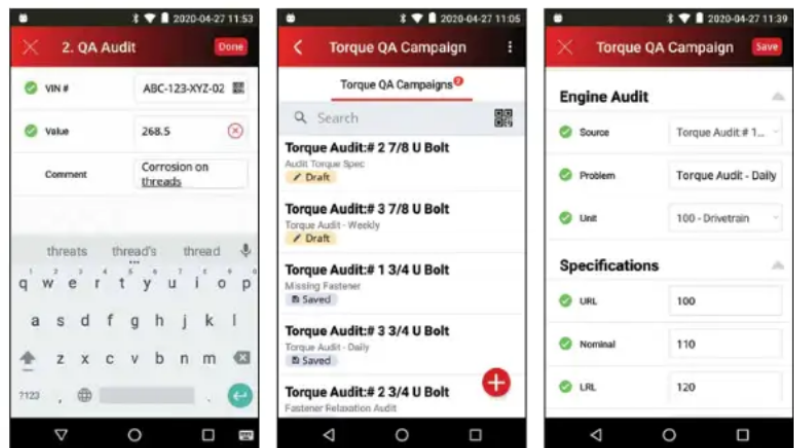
2020-04-27 11:53

2. QA Audit

Done

VIN #

ABC-123-XYZ-02

Value

268.5

Comment

Corrosion on threads

threats thread's thread

q w e r t y u i o p

a s d f g h j k l

z x c v b n m

?123 , .

2020-04-27 11:05

Torque QA Campaign

Torque QA Campaigns

Search

Torque Audit:# 2 7/8 U Bolt
Audit Torque Spec
Draft

Torque Audit:# 3 7/8 U Bolt
Torque Audit - Weekly
Draft

Torque Audit:# 1 3/4 U Bolt
Missing Fastener
Saved

Torque Audit:# 3 3/4 U Bolt
Torque Audit - Daily
Saved

Torque Audit:# 2 3/4 U Bolt
Fastener Relaxation Audit

2020-04-27 11:39

Torque QA Campaign

Save

Engine Audit

Source

Torque Audit # 1...

Problem

Torque Audit - Daily

Unit

100 - Drivetrain

Specifications

URL

100

Nominal

110

LRL

120